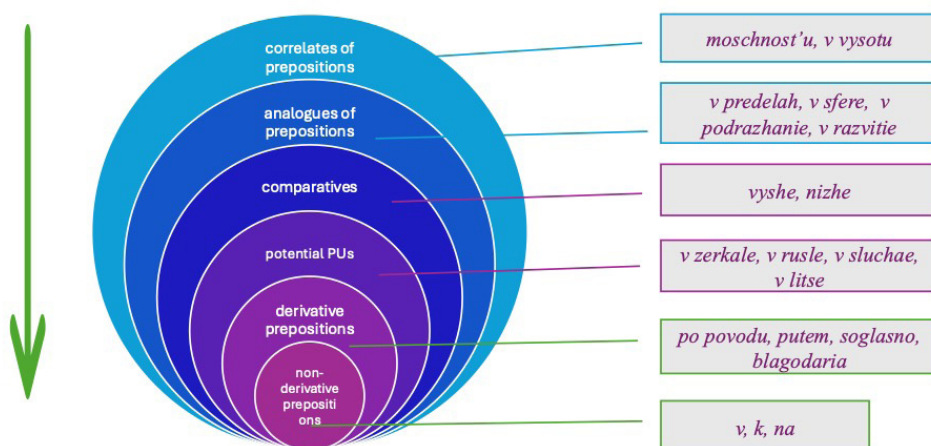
correlates of prepositions

analogues of prepositions

comparatives

potential PUs

derivative prepositions

non-derivative prepositi ons

moschnost'u, v vysotu

v predelah, v sfere, v podrazhanie, v razvitie

vyshe, nizhe

v zerkale, v rusle, v sluchae, v litse

po povodu, putem, soglasno, blagodaria

v, k, na